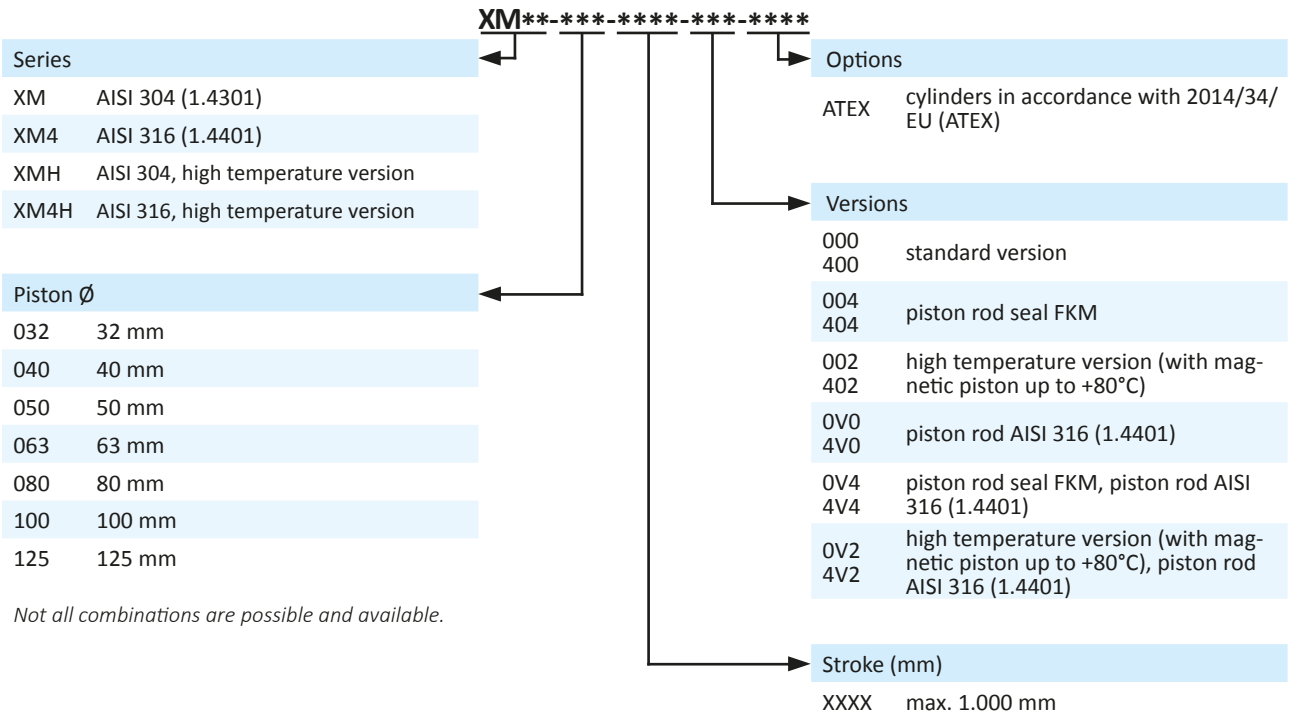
XM**-***-****-***-****

Series

| | |
|---|---|
| XM | AISI 304 (1.4301) |
| XM4 | AISI 316 (1.4401) |
| XMH | AISI 304, high temperature version |
| XM4H | AISI 316, high temperature version |

Piston Ø

| | |
|---|---|
| 032 | 32 mm |
| 040 | 40 mm |
| 050 | 50 mm |
| 063 | 63 mm |
| 080 | 80 mm |
| 100 | 100 mm |
| 125 | 125 mm |

*Not all combinations are possible and available.*

Options

| | |
|---|---|
| ATEX | cylinders in accordance with 2014/34/EU (ATEX) |

Versions

| | |
|---|---|
| 000 400 | standard version |
| 004 404 | piston rod seal FKM |
| 002 402 | high temperature version (with magnetic piston up to +80°C) |
| 0V0 4V0 | piston rod AISI 316 (1.4401) |
| 0V4 4V4 | piston rod seal FKM, piston rod AISI 316 (1.4401) |
| 0V2 4V2 | high temperature version (with magnetic piston up to +80°C), piston rod AISI 316 (1.4401) |

Stroke (mm)

| | |
|---|---|
| XXXX | max. 1.000 mm |